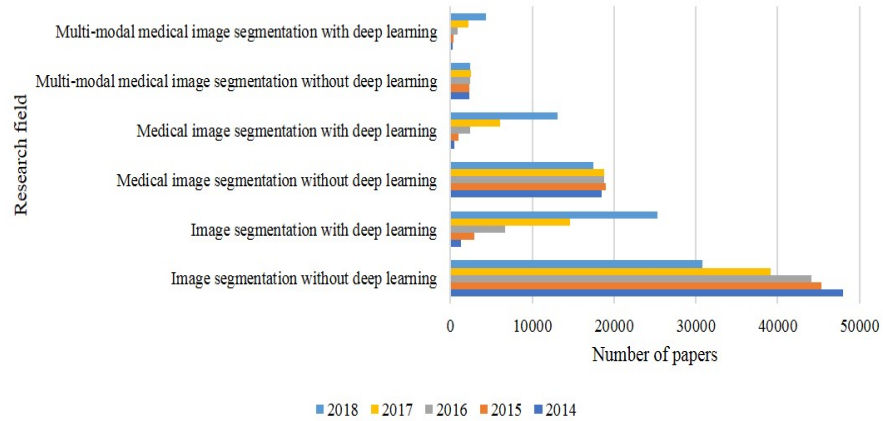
Research field

Multi-modal medical image segmentation with deep learning

Multi-modal medical image segmentation without deep learning

Medical image segmentation with deep learning

Medical image segmentation without deep learning

Image segmentation with deep learning

Image segmentation without deep learning

0
10000
20000
30000
40000
50000

Number of papers

2018 2017 2016 2015 2014